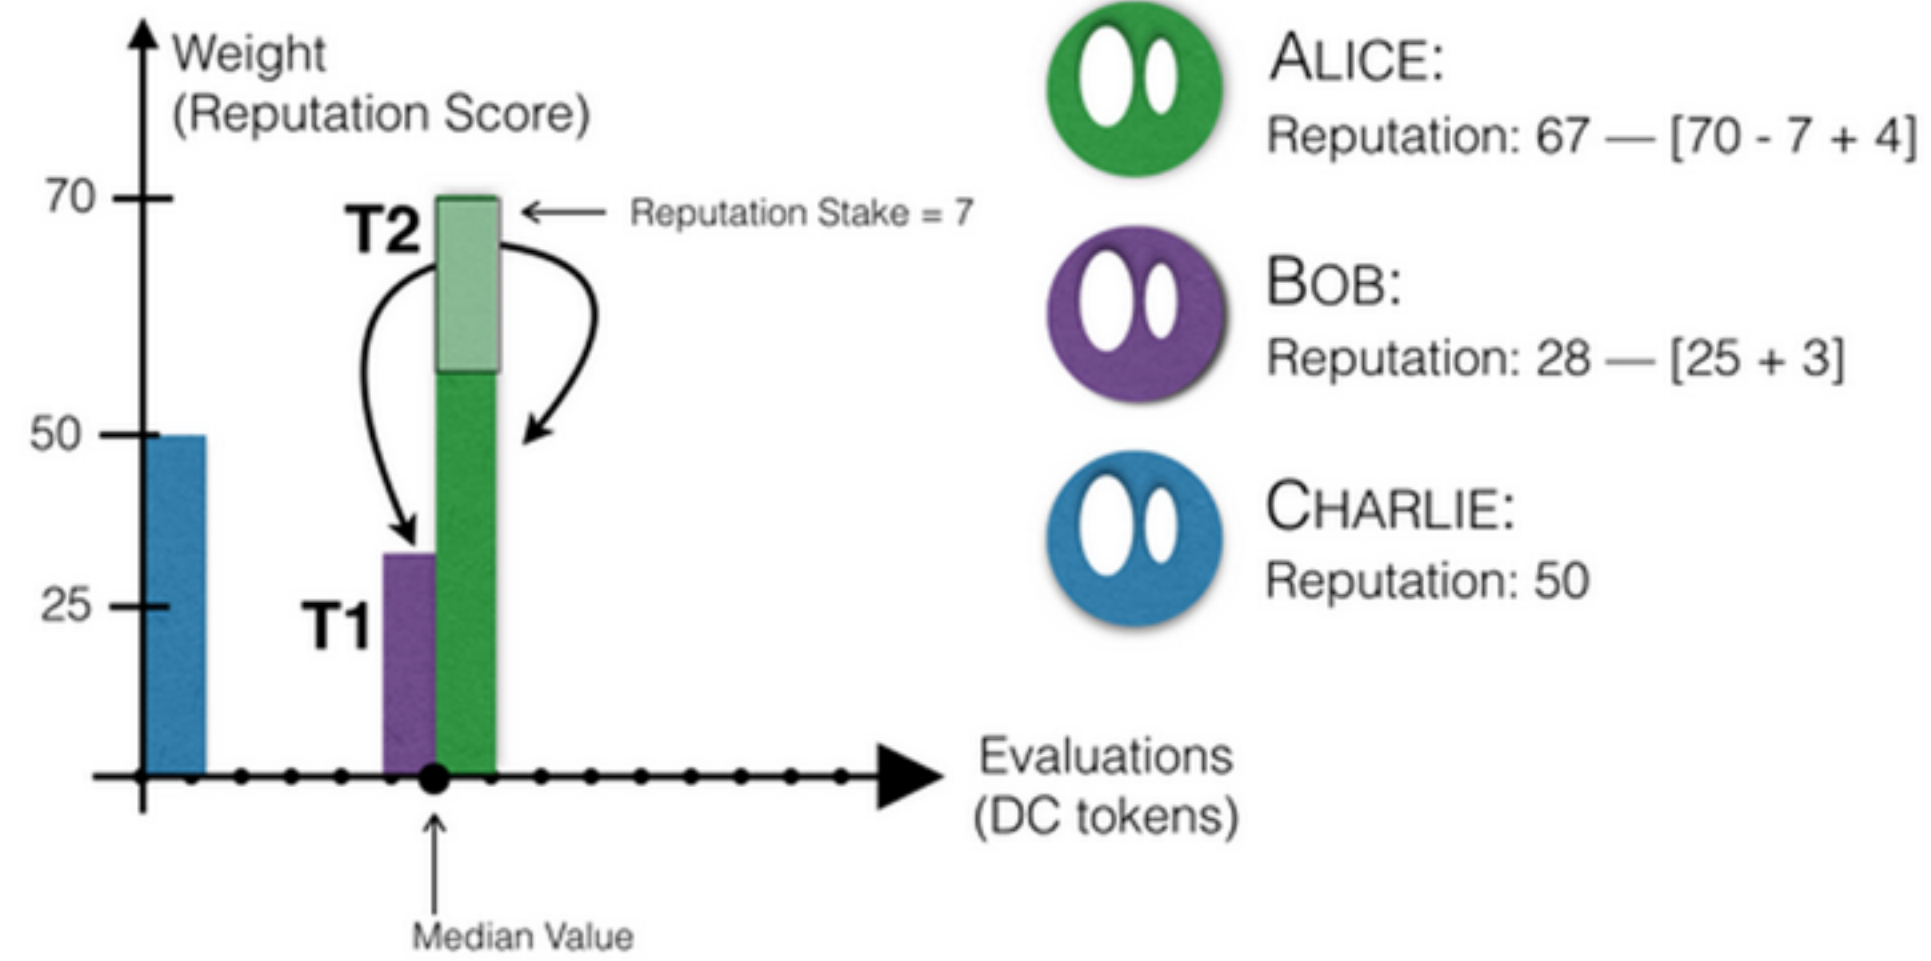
Weight
(Reputation Score)

70

50

25

T2

T1

Reputation Stake = 7

Evaluations
(DC tokens)

Median Value

ALICE:
Reputation: 67 — [70 - 7 + 4]

BOB:
Reputation: 28 — [25 + 3]

CHARLIE:
Reputation: 50